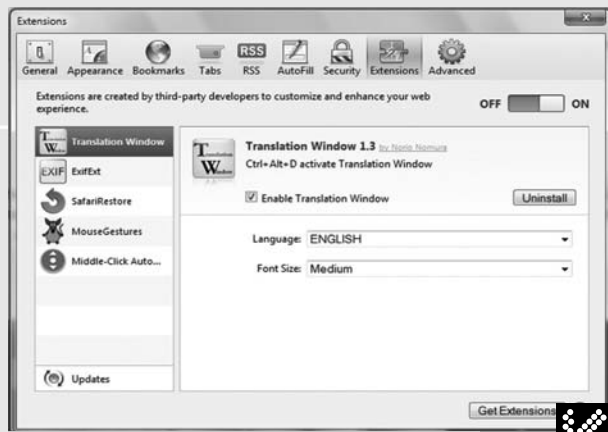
Extensions

General Appearance Bookmarks Tabs RSS AutoFill Security Extensions Advanced

Extensions are created by third-party developers to customize and enhance your web experience.

OFF ON

Translation Window
EXIF ExifExt
SafariRestore
MouseGestures
Middle-Click Auto...

Updates

Translation Window 1.3 by Norio Nomura
Ctrl+Alt+D activate Translation Window

Enable Translation Window

Uninstall

Language: ENGLISH

Font Size: Medium

Get Extensions